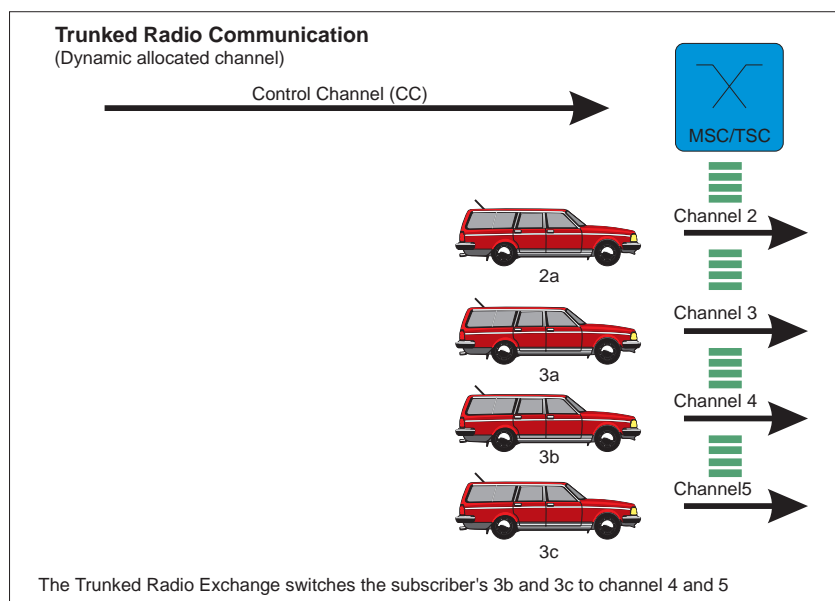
**Trunked Radio Communication**
(Dynamic allocated channel)

Control Channel (CC)

MSC/TSC

Channel 2

2a

Channel 3

3a

Channel 4

3b

Channel5

3c

The Trunked Radio Exchange switches the subscriber's 3b and 3c to channel 4 and 5